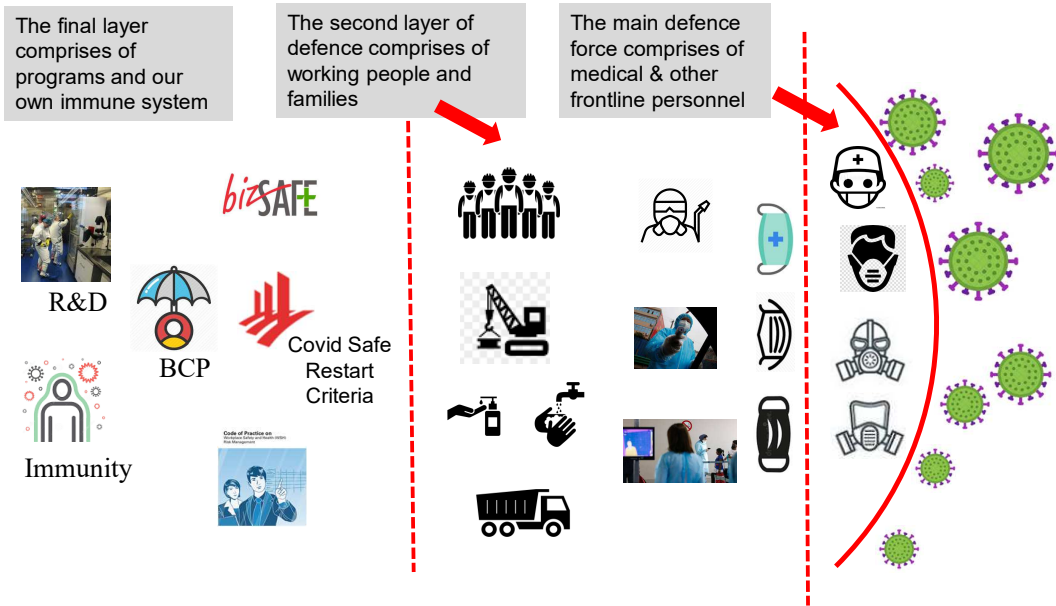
The final layer comprises of programs and our own immune system

The second layer of defence comprises of working people and families

The main defence force comprises of medical & other frontline personnel

bizSAFE

R&D

BCP

Covid Safe Restart Criteria

Immunity

Code of Practice on Workplace Safety and Health (WSH) Risk Management